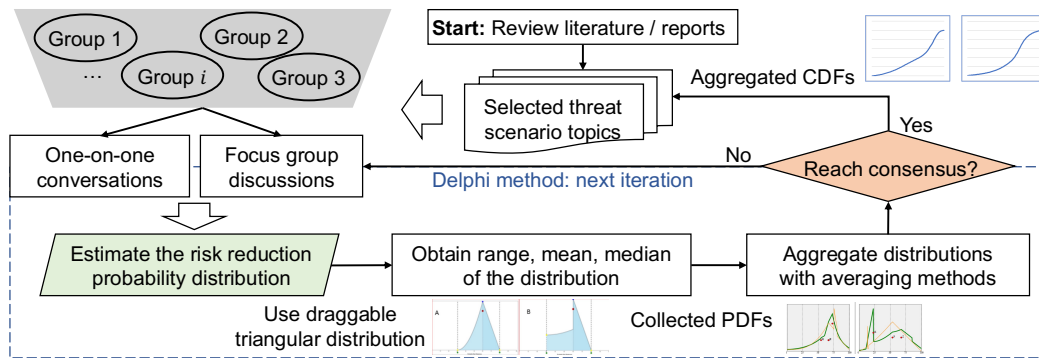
Group 1

Group 2

...

Group $i$

Group 3

Start: Review literature / reports

Aggregated CDFs

Selected threat scenario topics

Yes

One-on-one conversations

Focus group discussions

No

Reach consensus?

Delphi method: next iteration

Estimate the risk reduction probability distribution

Obtain range, mean, median of the distribution

Aggregate distributions with averaging methods

Use draggable triangular distribution

A

B

Collected PDFs